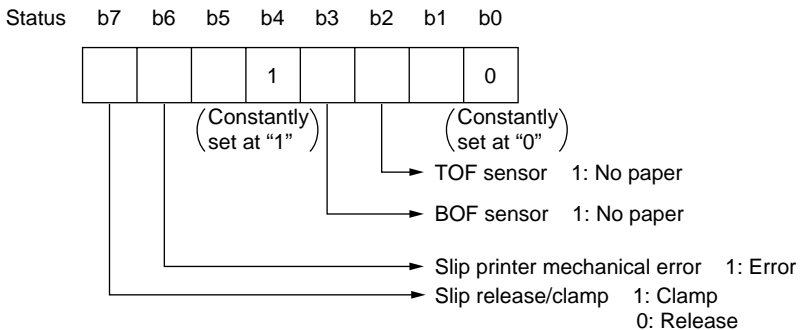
Status b7 b6 b5 b4 b3 b2 b1 b0

| | | | | | | | |
|---|---|---|---|---|---|---|---|
| | | | 1 | | | | 0 |

(Constantly set at "1")

(Constantly set at "0")

TOF sensor 1: No paper

BOF sensor 1: No paper

Slip printer mechanical error 1: Error

Slip release/clamp 1: Clamp
0: Release